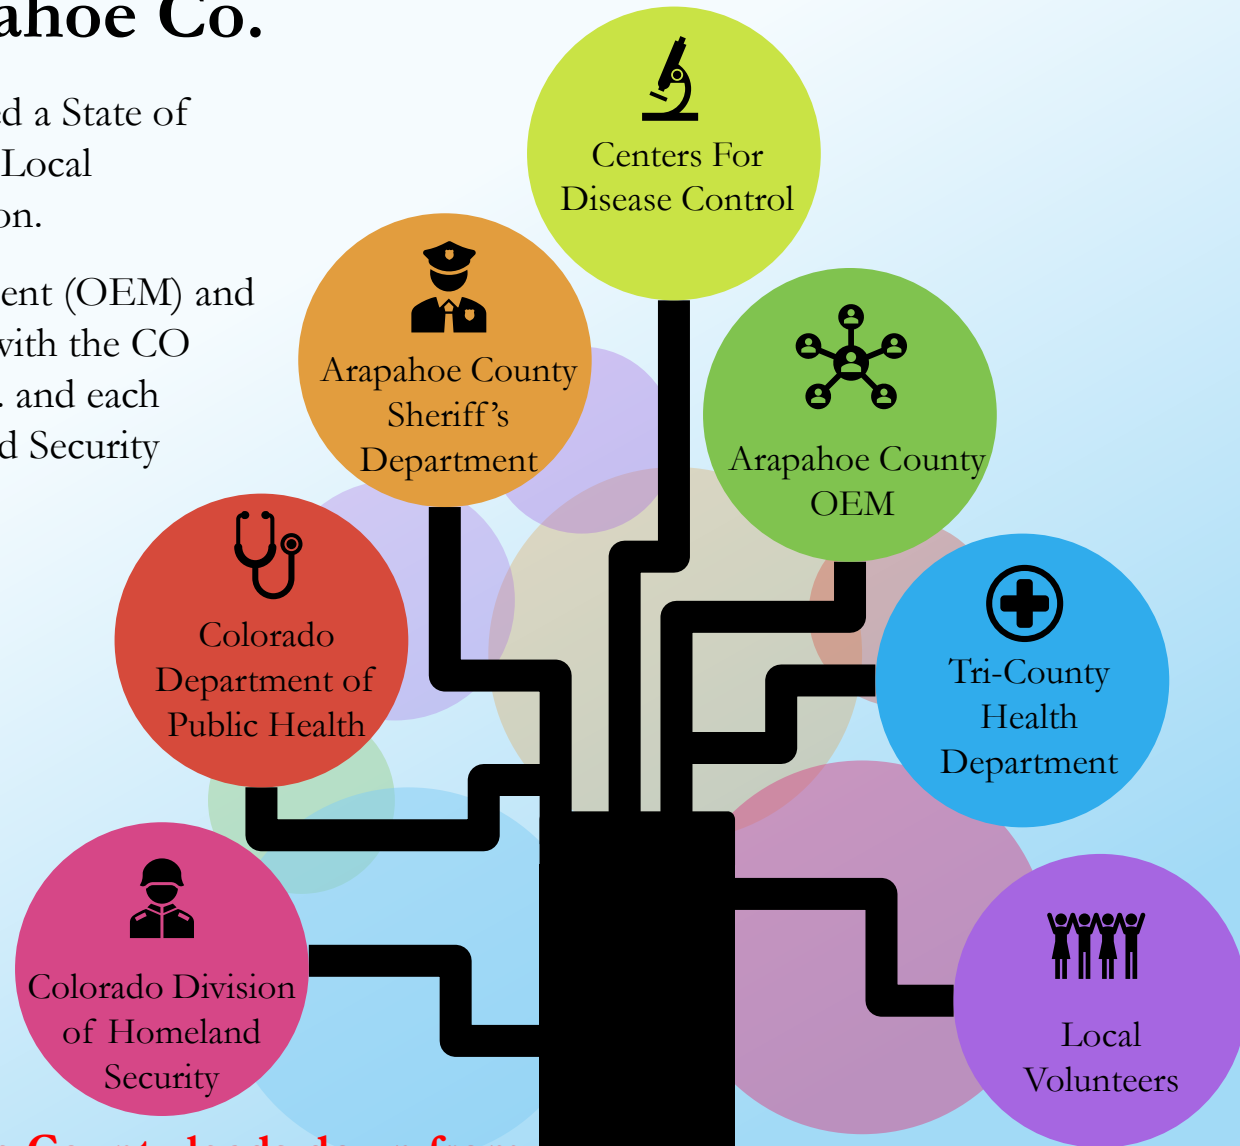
ahoe Co.

d a State of Local on.

ent (OEM) and vith the CO . and each d Security

Centers For Disease Control

Arapahoe County Sheriff's Department

Arapahoe County OEM

Colorado Department of Public Health

Tri-County Health Department

Colorado Division of Homeland Security

Local Volunteers

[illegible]